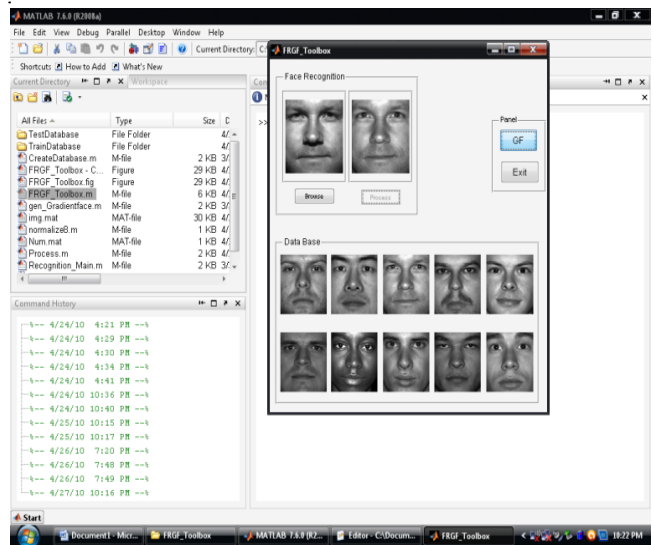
MATLAB 7.6.0 (R2008a)

File Edit View Debug Parallel Desktop Window Help

Current Directory: C:

Shortcuts How to Add What's New

Current Directory Workspace

| All Files | Type | Size | D |
|---|---|---|---|
| TestDatabase | File Folder | | 4/ |
| TrainDatabase | File Folder | | 4/ |
| CreateDatabase.m | M-file | 2 KB | 3/ |
| FRGF_Toolbox - C... | Figure | 29 KB | 4/ |
| FRGF_Toolbox.fig | Figure | 29 KB | 4/ |
| FRGF_Toolbox.m | M-file | 6 KB | 4/ |
| gen_Gradientface.m | M-file | 2 KB | 3/ |
| img.mat | MAT-file | 30 KB | 4/ |
| normalize8.m | M-file | 1 KB | 4/ |
| Num.mat | MAT-file | 1 KB | 4/ |
| Process.m | M-file | 2 KB | 4/ |
| Recognition_Main.m | M-file | 2 KB | 3/ |

Command History

%-- 4/24/10 4:21 PM --%
%-- 4/24/10 4:29 PM --%
%-- 4/24/10 4:30 PM --%
%-- 4/24/10 4:34 PM --%
%-- 4/24/10 4:41 PM --%
%-- 4/24/10 10:36 PM --%
%-- 4/24/10 10:40 PM --%
%-- 4/25/10 10:15 PM --%
%-- 4/25/10 10:17 PM --%
%-- 4/26/10 7:20 PM --%
%-- 4/26/10 7:48 PM --%
%-- 4/26/10 7:49 PM --%
%-- 4/27/10 10:16 PM --%

Com

>>

FRGF_Toolbox

Face Recognition

Browse

Process

Panel

GF

Exit

Data Base

Start

Document1 - Micr... FRGF_Toolbox MATLAB 7.6.0 (R2... Editor - C:\Docum... FRGF_Toolbox 10:22 PM